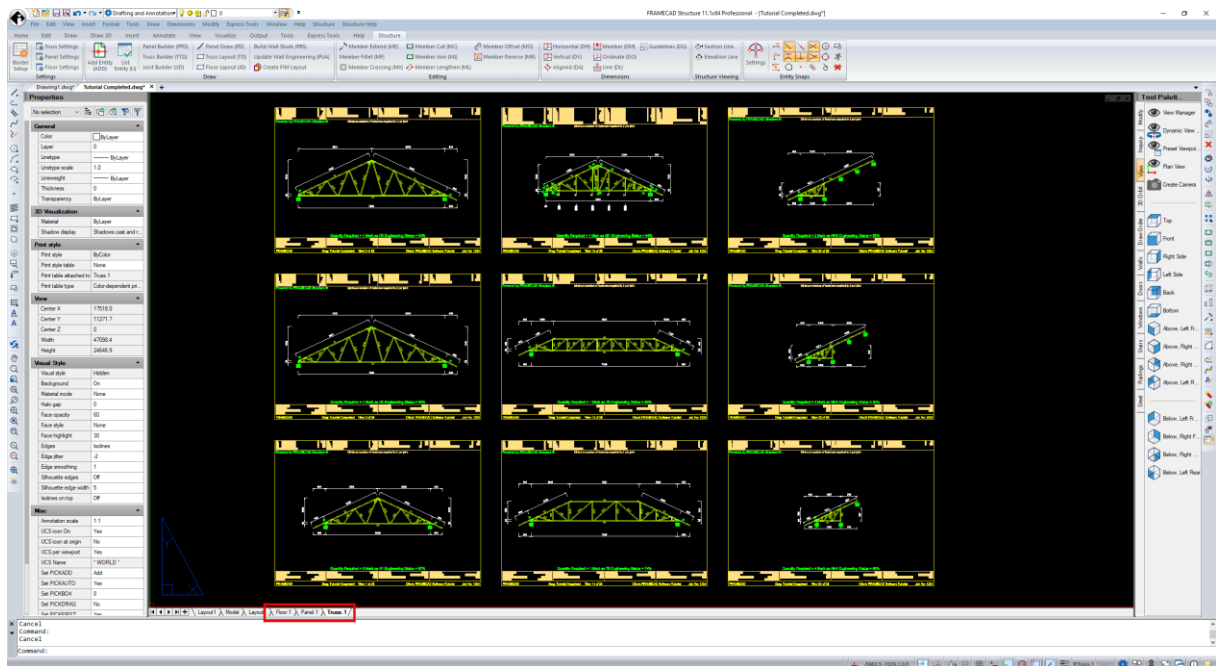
Drafting and Annotation

FRAMECAD Structure 11.1x64 Professional - [Tutorial Completed.dwg*]

File Edit View Insert Format Tools Draw Dimensions Modify Express Tools Window Help Structure Structure Help

Home Edit Draw Draw 3D Insert Annotate View Visualize Output Tools Express Tools Help Structure

Border Setup | Truss Settings | Panel Settings | Floor Settings | Add Entity (ADD) | List Entity (LI) | Panel Builder (PB) | Truss Builder (TB) | Joist Builder (JB) | Panel Draw (PD) | Truss Layout (TD) | Floor Layout (JD) | Build Wall Studs (PBS) | Update Wall Engineering (PUA) | Create FIM Layout | Member Extend (ME) | Member Fillet (MF) | Member Crossing (MX) | Member Cut (MC) | Member Join (MJ) | Member Lengthen (ML) | Member Offset (MO) | Member Reverse (MR) | Horizontal (DH) | Vertical (DV) | Aligned (DA) | Member (DM) | Ordinate (DO) | Line (DL) | Guidelines (DG) | Section Line | Elevation Line | Settings

Settings | Draw | Editing | Dimensions | Structure Viewing | Entity Snaps

Drawing1.dwg | Tutorial Completed.dwg*

Properties

No selection

General
| Color | ByLayer |
|---|---|
| Layer | 0 |
| Linetype | ByLayer |
| Linetype scale | 1.0 |
| Lineweight | ByLayer |
| Thickness | 0 |
| Transparency | ByLayer |

3D Visualization
| Material | ByLayer |
|---|---|
| Shadow display | Shadows cast and r... |

Print style
| Print style | ByColor |
|---|---|
| Print style table | None |
| Print table attached to | Truss 1 |
| Print table type | Color-dependent pri... |

View
| Center X | 17618.0 |
|---|---|
| Center Y | 11271.7 |
| Center Z | 0 |
| Width | 47058.4 |
| Height | 24646.9 |

Visual Style
| Visual style | Hidden |
|---|---|
| Background | On |
| Material mode | None |
| Halo gap | 0 |
| Face opacity | 60 |
| Face style | None |
| Face highlight | 30 |
| Edges | Isolines |
| Edge jitter | -2 |
| Edge smoothing | 1 |
| Silhouette edges | Off |
| Silhouette edge width | 5 |
| Isolines on top | Off |

Misc
| Annotation scale | 1:1 |
|---|---|
| UCS icon On | Yes |
| UCS icon at origin | No |
| UCS per viewport | Yes |
| UCS Name | " WORLD " |
| Set PICKADD | Add |
| Set PICKAUTO | Yes |
| Set PICKBOX | 8 |
| Set PICKDRAG | No |

Layout1 | Model | Layout | Floor 1 | Panel 1 | Truss 1

Tool Palett...
View Manager
Dynamic View
Preset Viewpoi...
Plan View
Create Camera
Top
Front
Right Side
Left Side
Back
Bottom
Above, Left Fr...
Above, Right ...
Above, Right ...
Above, Left R...
Below, Left Fr...
Below, Right F...
Below, Right ...
Below, Left Rear

Modify | Inquiry | View | 3D Orbit | Draw Order | Walls | Doors | Windows | Stairs | Railings | Steel

Cancel
Command:
Cancel
Command: